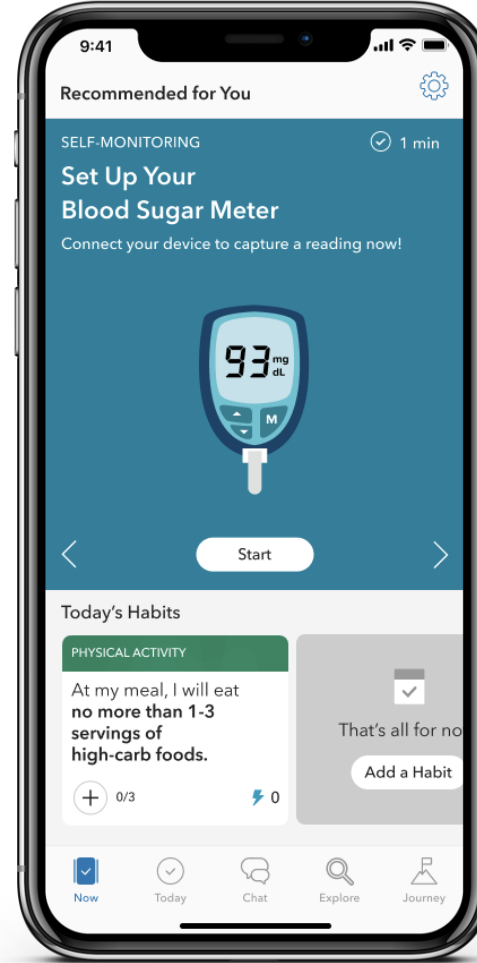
9:41

Recommended for You

SELF-MONITORING

1 min

Set Up Your Blood Sugar Meter

Connect your device to capture a reading now!

93 mg dL

M

Start

Today's Habits

PHYSICAL ACTIVITY

At my meal, I will eat **no more than 1-3 servings of high-carb foods.**

0/3

0

That's all for no

Add a Habit

Now

Today

Chat

Explore

Journey